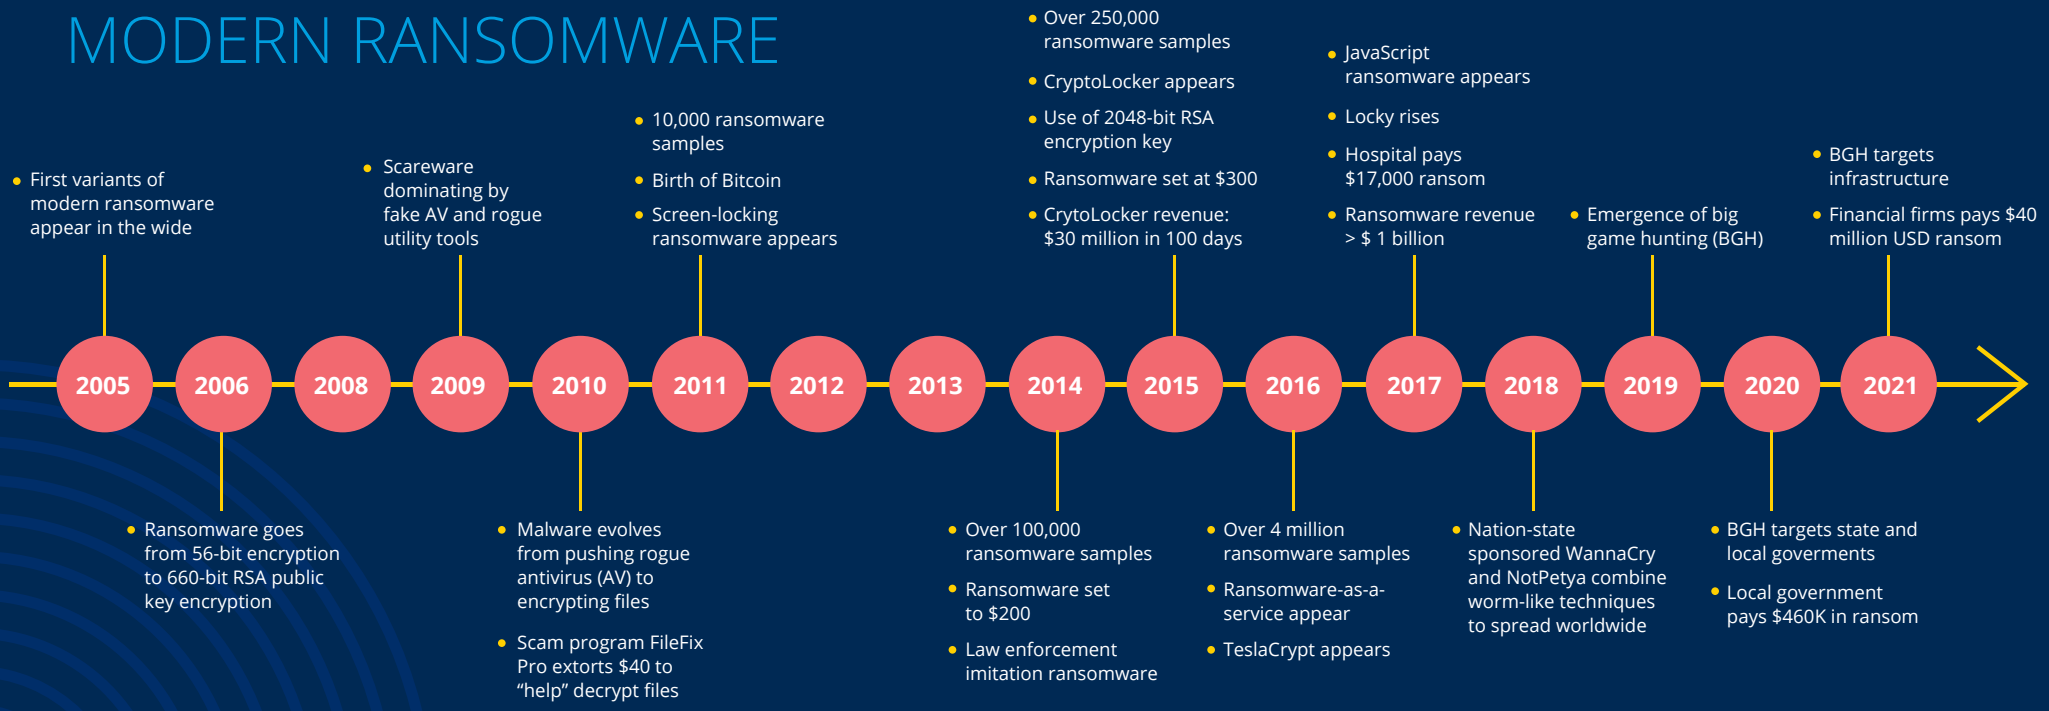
MODERN RANSOMWARE

• First variants of modern ransomware appear in the wide

• Scareware dominating by fake AV and rogue utility tools

• 10,000 ransomware samples
• Birth of Bitcoin
• Screen-locking ransomware appears

• Over 250,000 ransomware samples
• CryptoLocker appears
• Use of 2048-bit RSA encryption key
• Ransomware set at $300
• CrytoLocker revenue: $30 million in 100 days

• JavaScript ransomware appears
• Locky rises
• Hospital pays $17,000 ransom
• Ransomware revenue > $ 1 billion

• Emergence of big game hunting (BGH)

• BGH targets infrastructure
• Financial firms pays $40 million USD ransom

2005 2006 2008 2009 2010 2011 2012 2013 2014 2015 2016 2017 2018 2019 2020 2021

• Ransomware goes from 56-bit encryption to 660-bit RSA public key encryption

• Malware evolves from pushing rogue antivirus (AV) to encrypting files
• Scam program FileFix Pro extorts $40 to “help” decrypt files

• Over 100,000 ransomware samples
• Ransomware set to $200
• Law enforcement imitation ransomware

• Over 4 million ransomware samples
• Ransomware-as-a-service appear
• TeslaCrypt appears

• Nation-state sponsored WannaCry and NotPetya combine worm-like techniques to spread worldwide

• BGH targets state and local goverments
• Local government pays $460K in ransom